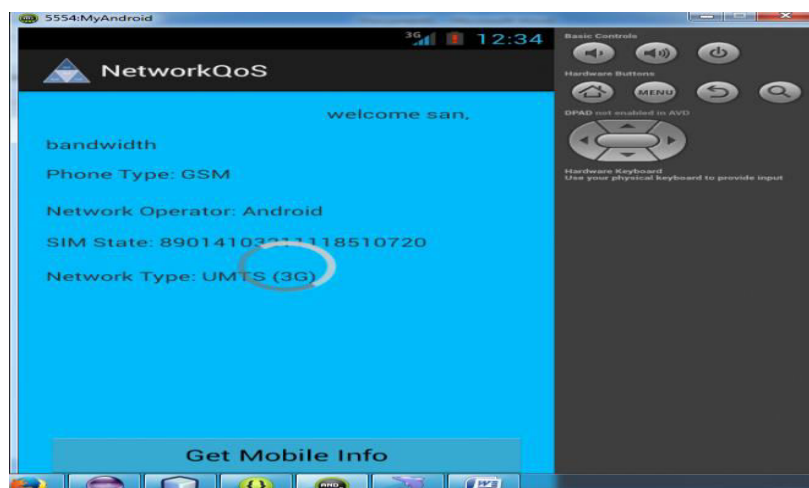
5554:MyAndroid

3G 12:34

NetworkQoS

welcome san,

bandwidth

Phone Type: GSM

Network Operator: Android

SIM State: 89014103211118510720

Network Type: UMTS (3G)

Get Mobile Info

Basic Controls

Hardware Buttons

MENU

DPAD not enabled in AVD

Hardware Keyboard
Use your physical keyboard to provide input